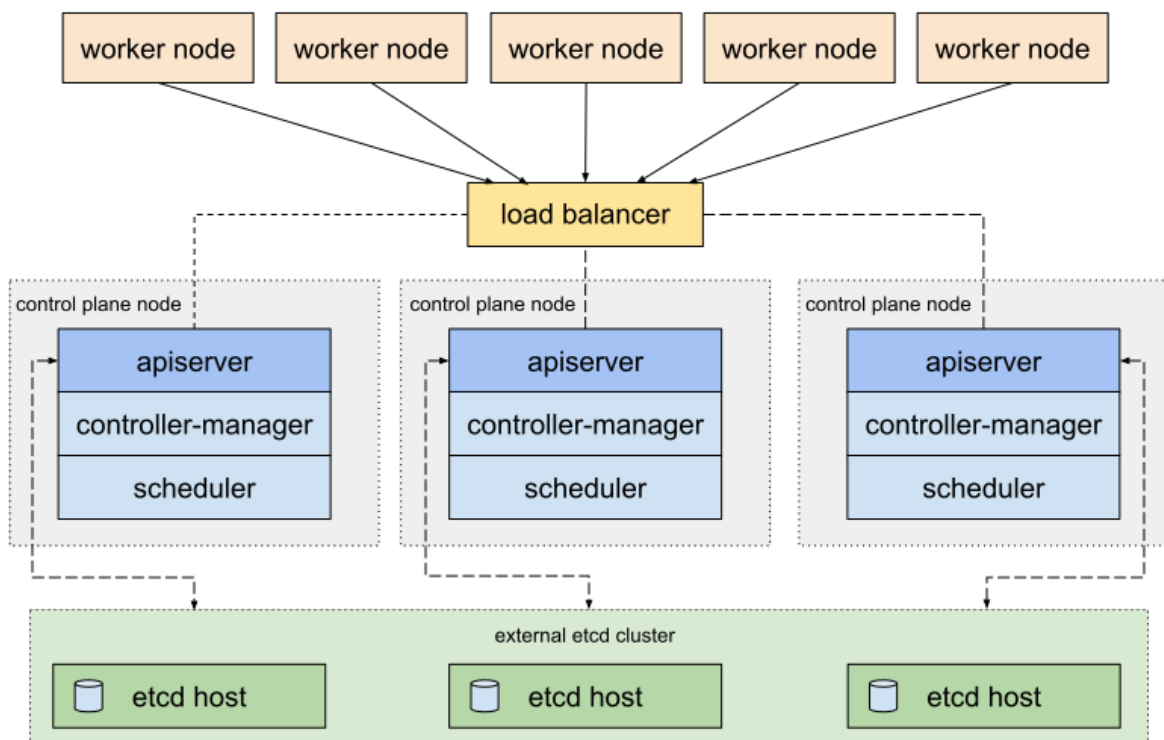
worker node
worker node
worker node
worker node
worker node

load balancer

control plane node
apiserver
controller-manager
scheduler

control plane node
apiserver
controller-manager
scheduler

control plane node
apiserver
controller-manager
scheduler

external etcd cluster
etcd host
etcd host
etcd host